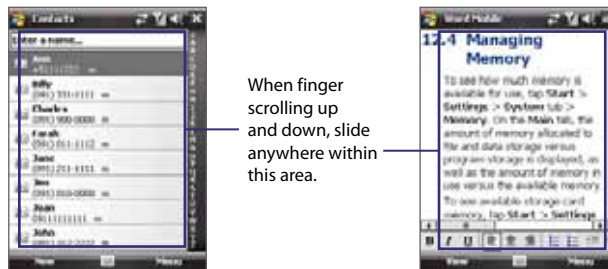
Contacts

Enter a name...

Ann
Billy
(991) 555-0101 m
Charles
(991) 000-0000 m
Sarah
(991) 011-1112 m
Jane
(991) 231-1111 m
Joe
(991) 010-0000 m
Joan
(91) 1111111 m
John

New Menu

When finger scrolling up and down, slide anywhere within this area.

Word Mobile

12.4 Managing Memory

To see how much memory is available for use, tap Start > Settings > System tab > Memory. On the Main tab, the amount of memory allocated to file and data storage versus program storage is displayed, as well as the amount of memory in use versus the available memory.
To see available storage card memory, tap Start > Settings

View Menu